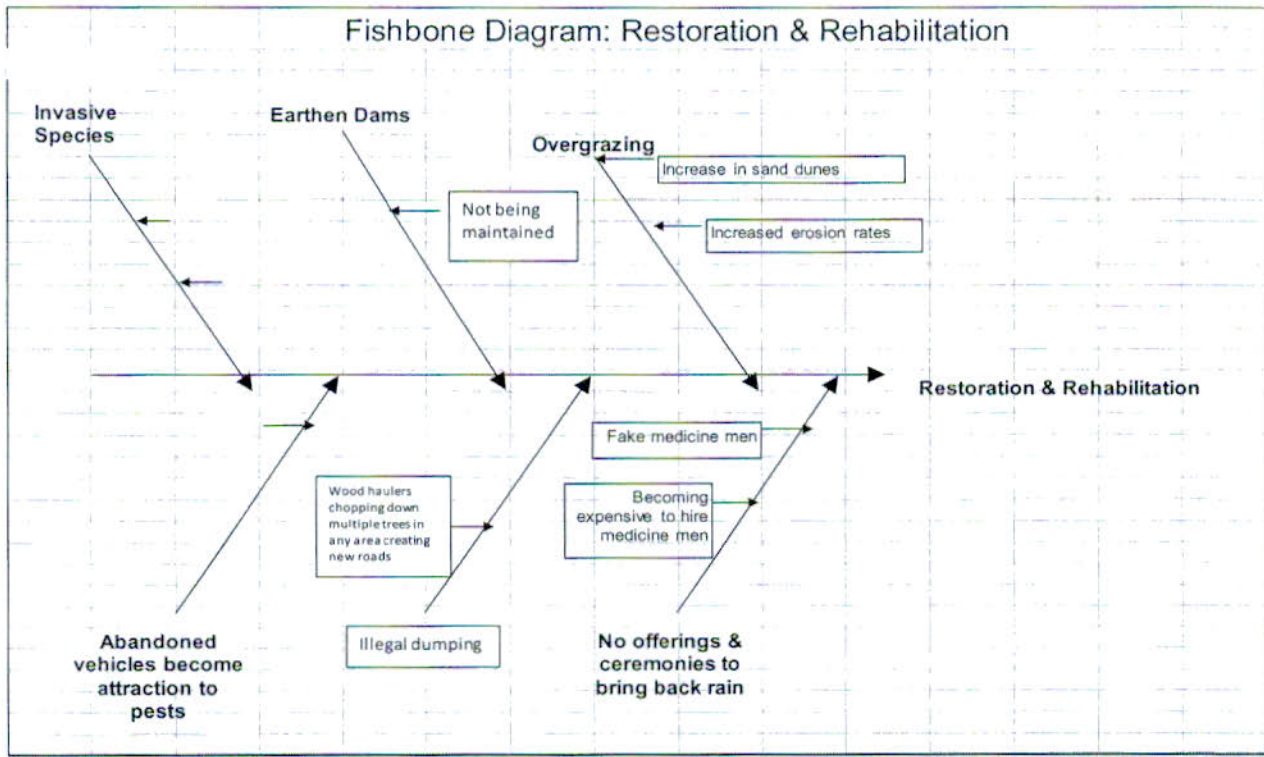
Fishbone Diagram: Restoration & Rehabilitation

Invasive Species

Earthen Dams

Not being maintained

Overgrazing

Increase in sand dunes

Increased erosion rates

Restoration & Rehabilitation

Fake medicine men

Becoming expensive to hire medicine men

Wood haulers chopping down multiple trees in any area creating new roads

Illegal dumping

Abandoned vehicles become attraction to pests

No offerings & ceremonies to bring back rain